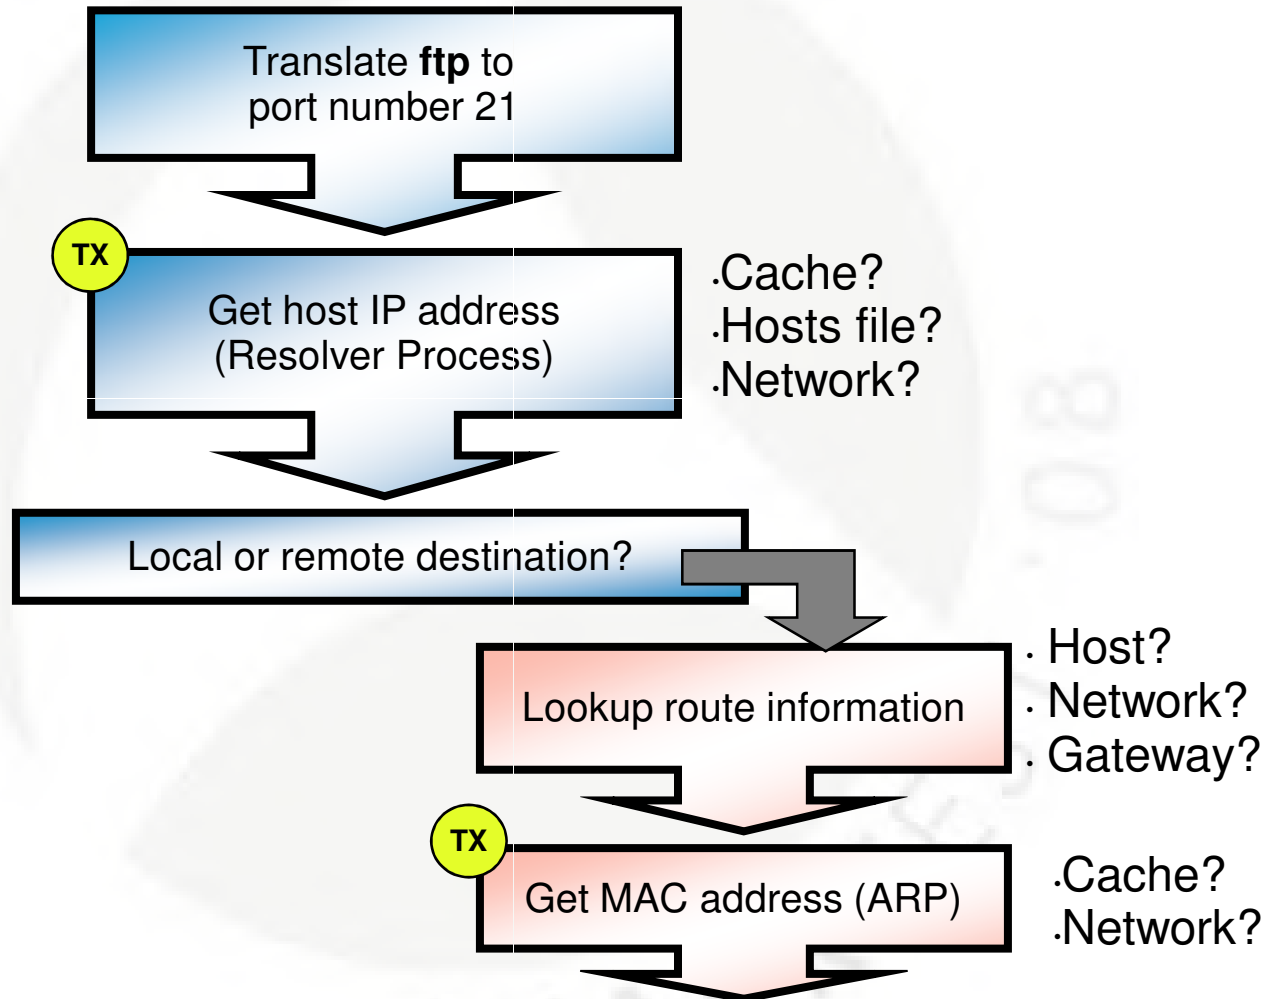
Translate **ftp** to port number 21

TX

Get host IP address (Resolver Process)

·Cache?
·Hosts file?
·Network?

Local or remote destination?

Lookup route information

· Host?
· Network?
· Gateway?

TX

Get MAC address (ARP)

·Cache?
·Network?